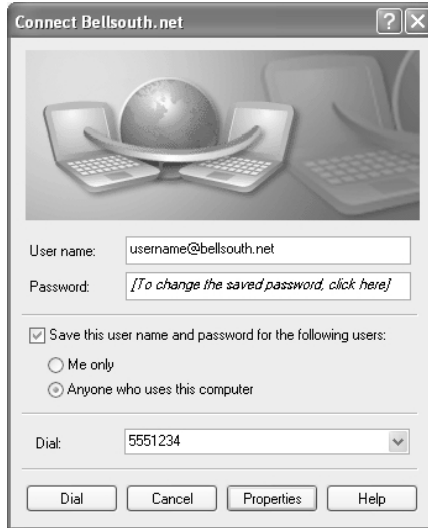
Connect Bellsouth.net

User name: username@bellsouth.net

Password: [To change the saved password, click here]

Save this user name and password for the following users:

Me only

Anyone who uses this computer

Dial: 5551234

Dial

Cancel

Properties

Help